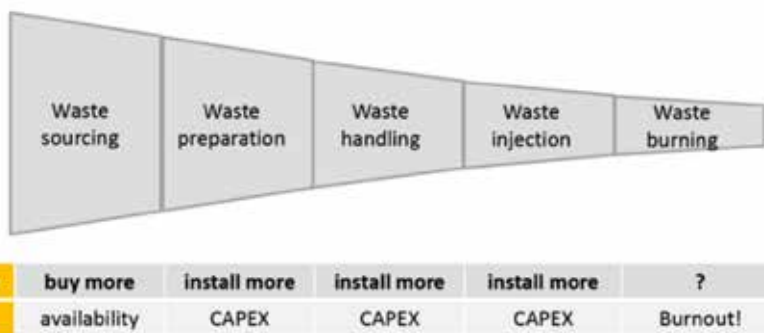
Waste sourcing

Waste preparation

Waste handling

Waste injection

Waste burning

| buy more | install more | install more | install more | ? |
|---|---|---|---|---|
| availability | CAPEX | CAPEX | CAPEX | Burnout! |